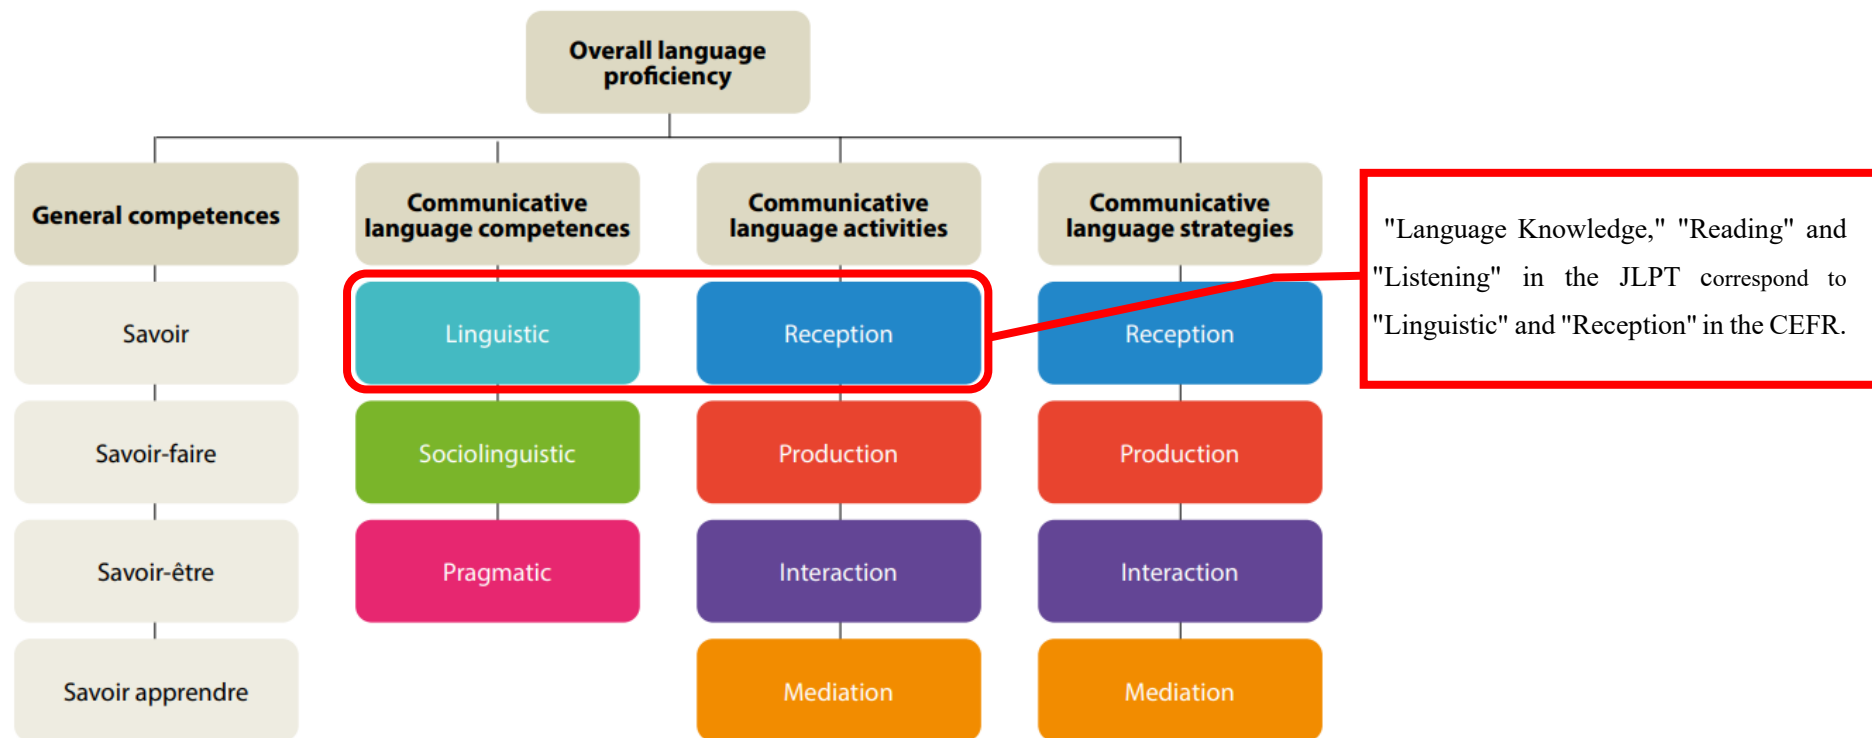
Overall language proficiency

General competences

Savoir

Savoir-faire

Savoir-être

Savoir apprendre

Communicative language competences

Linguistic

Sociolinguistic

Pragmatic

Communicative language activities

Reception

Production

Interaction

Mediation

Communicative language strategies

Reception

Production

Interaction

Mediation

"Language Knowledge," "Reading" and "Listening" in the JLPT correspond to "Linguistic" and "Reception" in the CEFR.